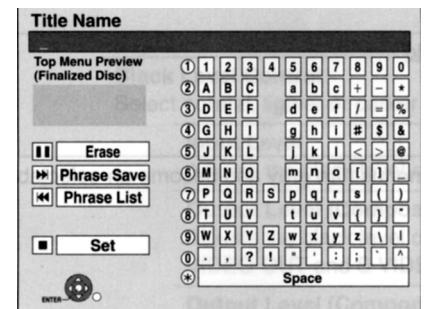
Title Name

Top Menu Preview
(Finalized Disc)

Erase
Phrase Save
Phrase List

Set

ENTER

| ① | 1 | 2 | 3 | 4 | 5 | 6 | 7 | 8 | 9 | 0 |
|---|---|---|---|---|---|---|---|---|---|---|
| ② | A | B | C | | a | b | c | + | – | * |
| ③ | D | E | F | | d | e | f | / | = | % |
| ④ | G | H | I | | g | h | i | # | $ | & |
| ⑤ | J | K | L | | j | k | l | < | > | @ |
| ⑥ | M | N | O | | m | n | o | [ | ] | _ |
| ⑦ | P | Q | R | S | p | q | r | s | ( | ) |
| ⑧ | T | U | V | | t | u | v | { | } | " |
| ⑨ | W | X | Y | Z | w | x | y | z | \ | \| |
| ⓪ | . | , | ? | ! | " | ' | : | ; | ` | ^ |
| ✱ | Space | | | | | | | | | |